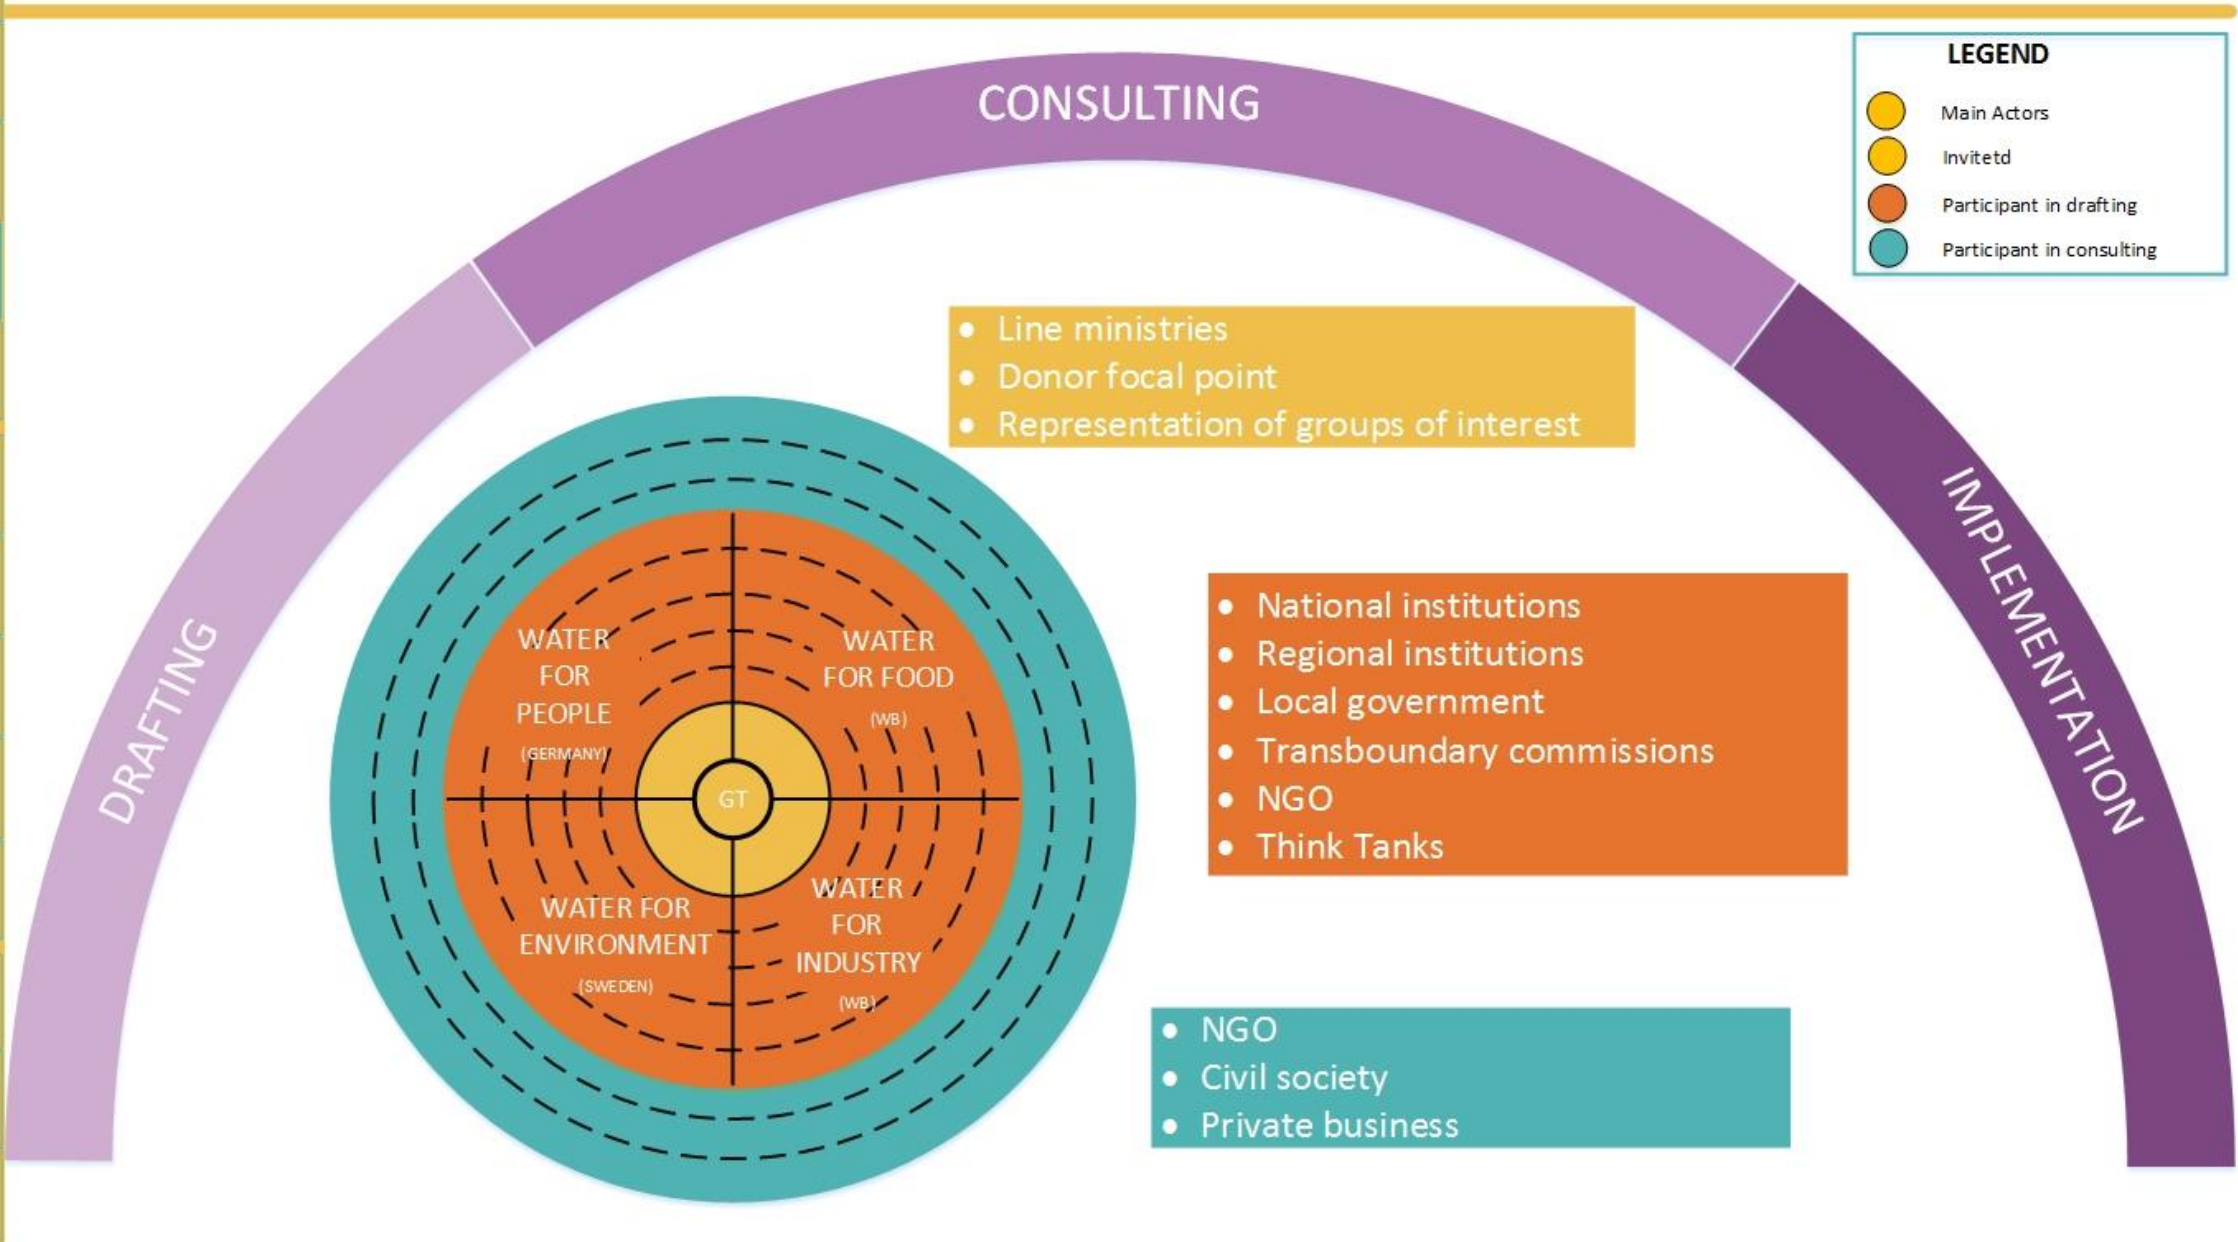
CONSULTING

LEGEND

Main Actors
Invitetd
Participant in drafting
Participant in consulting

DRAFTING

IMPLEMENTATION

- Line ministries
- Donor focal point
- Representation of groups of interest

WATER FOR PEOPLE (GERMANY)

WATER FOR FOOD (WB)

GT

WATER FOR ENVIRONMENT (SWEDEN)

WATER FOR INDUSTRY (WB)

- National institutions
- Regional institutions
- Local government
- Transboundary commissions
- NGO
- Think Tanks

- NGO
- Civil society
- Private business